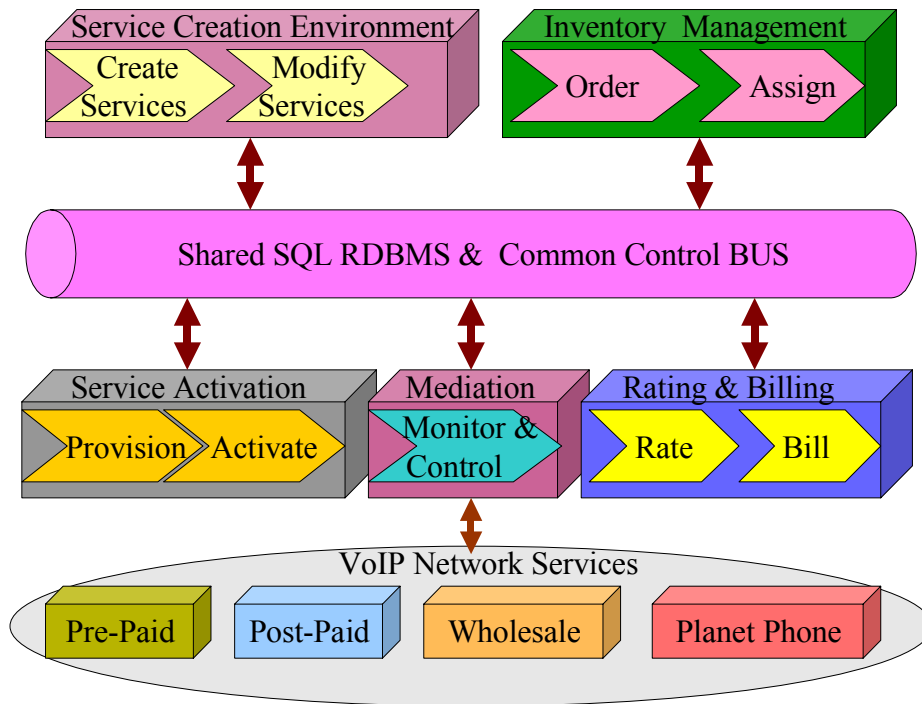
Service Creation Environment

Create Services

Modify Services

Inventory Management

Order

Assign

Shared SQL RDBMS & Common Control BUS

Service Activation

Provision

Activate

Mediation

Monitor & Control

Rating & Billing

Rate

Bill

VoIP Network Services

Pre-Paid

Post-Paid

Wholesale

Planet Phone